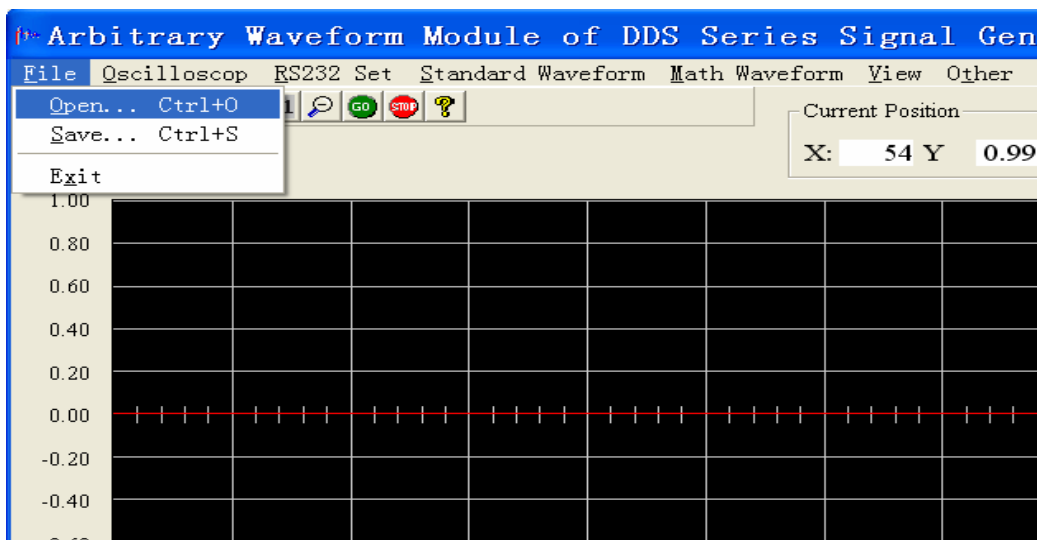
Arbitrary Waveform Module of DDS Series Signal Gen

File Oscilloscop RS232 Set Standard Waveform Math Waveform View Other

Open... Ctrl+O
Save... Ctrl+S
Exit

GO STOP

Current Position
X: 54 Y 0.99

1.00
0.80
0.60
0.40
0.20
0.00
-0.20
-0.40